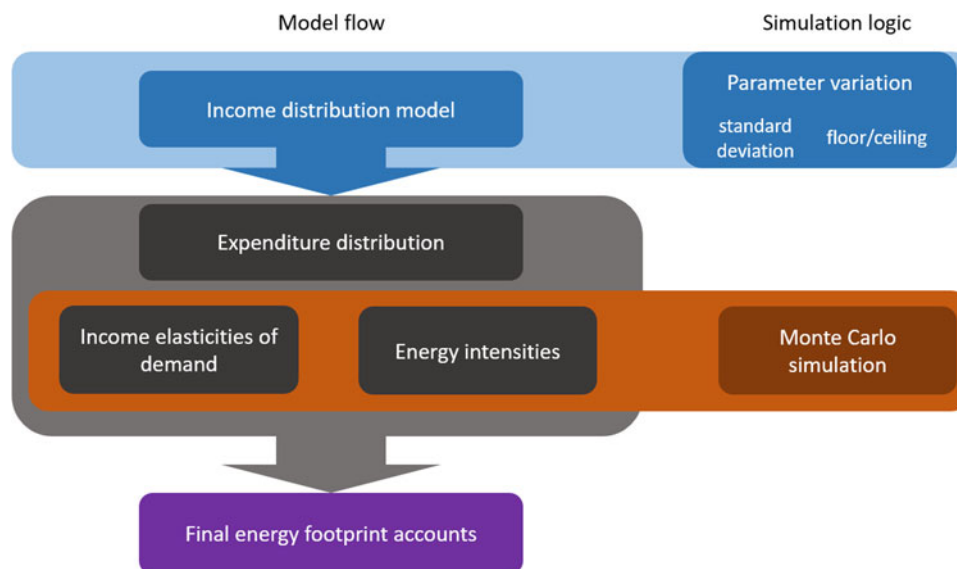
Model flow

Simulation logic

Income distribution model

Parameter variation

standard deviation

floor/ceiling

Expenditure distribution

Income elasticities of demand

Energy intensities

Monte Carlo simulation

Final energy footprint accounts